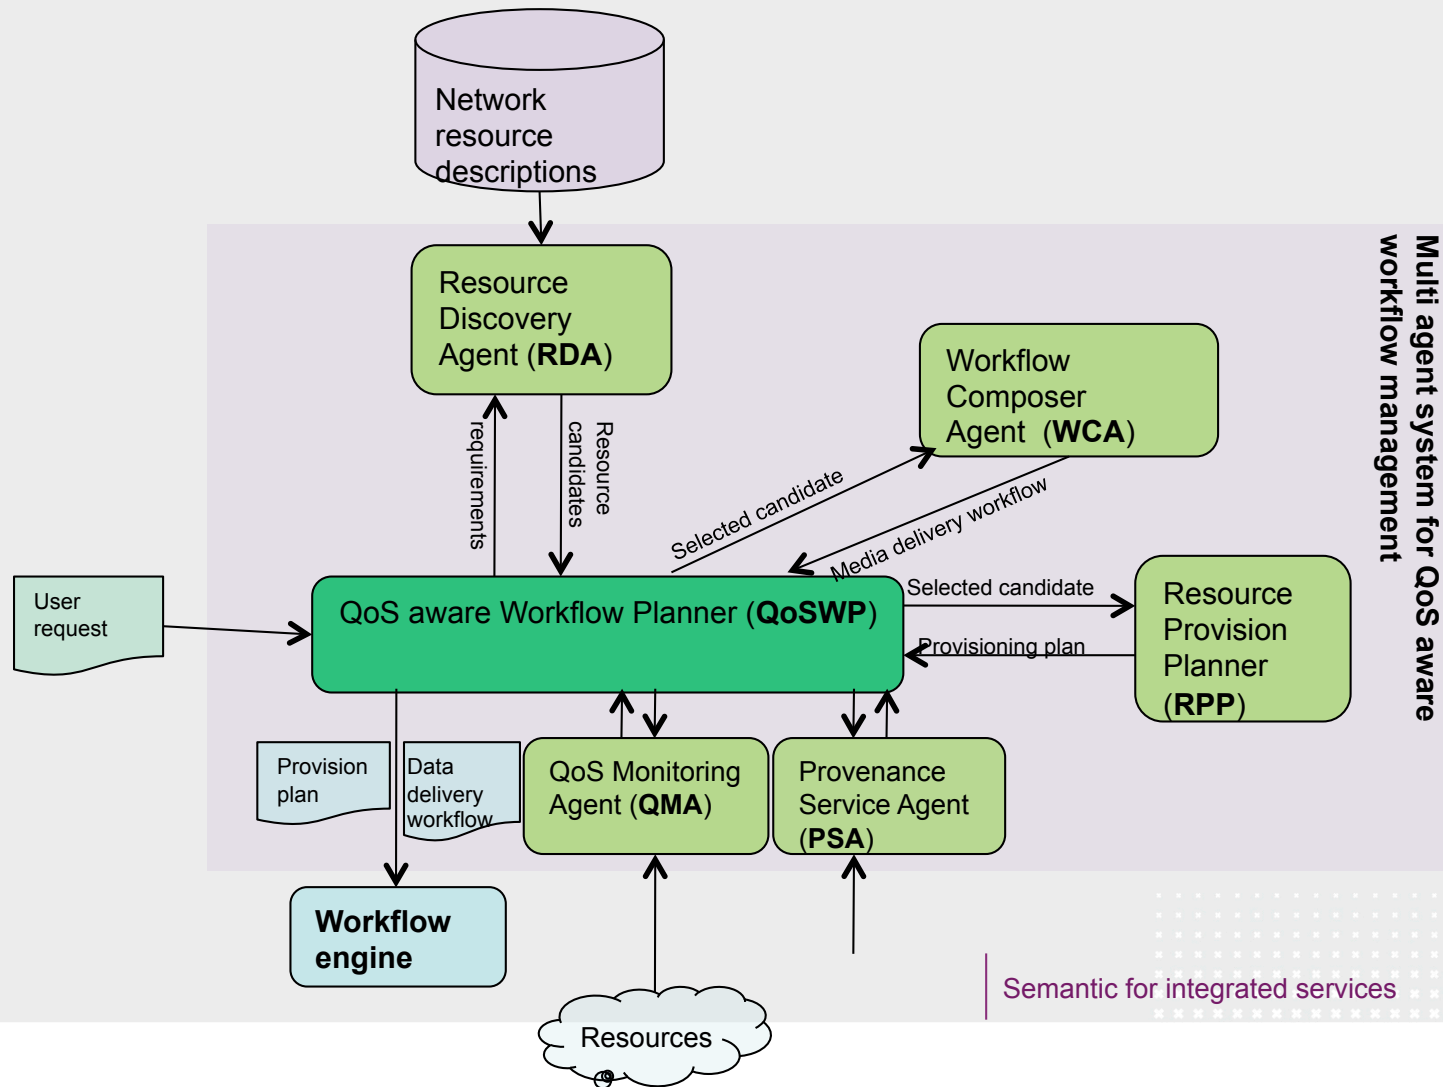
Network resource descriptions

Multi agent system for QoS aware workflow management

Resource Discovery Agent (**RDA**)

requirements

Resource candidates

Workflow Composer Agent (**WCA**)

Selected candidate

Media delivery workflow

User request

QoS aware Workflow Planner (**QoSWP**)

Selected candidate

Provisioning plan

Resource Provision Planner (**RPP**)

Provision plan

Data delivery workflow

QoS Monitoring Agent (**QMA**)

Provenance Service Agent (**PSA**)

Workflow engine

Resources

Semantic for integrated services